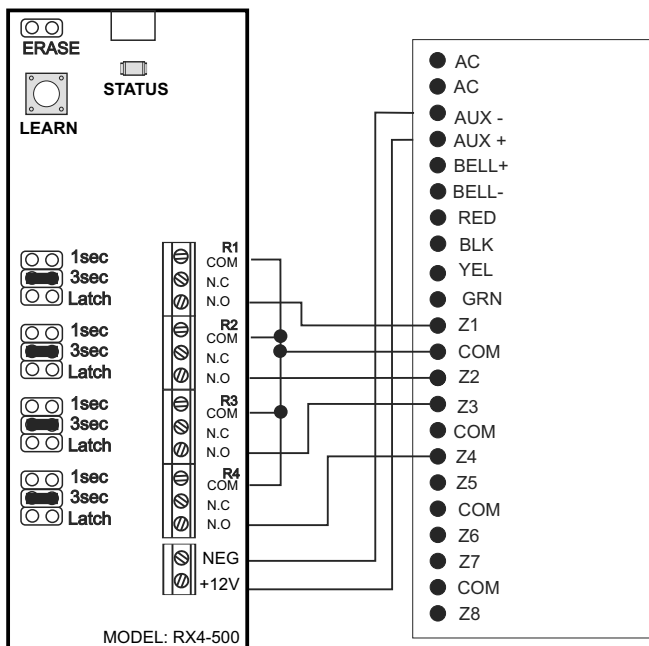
ERASE

STATUS

LEARN

1sec
3sec
Latch

1sec
3sec
Latch

1sec
3sec
Latch

1sec
3sec
Latch

R1
COM
N.C
N.O

R2
COM
N.C
N.O

R3
COM
N.C
N.O

R4
COM
N.C
N.O

NEG
+12V

MODEL: RX4-500

AC
AC
AUX -
AUX +
BELL+
BELL-
RED
BLK
YEL
GRN
Z1
COM
Z2
Z3
COM
Z4
Z5
COM
Z6
Z7
COM
Z8